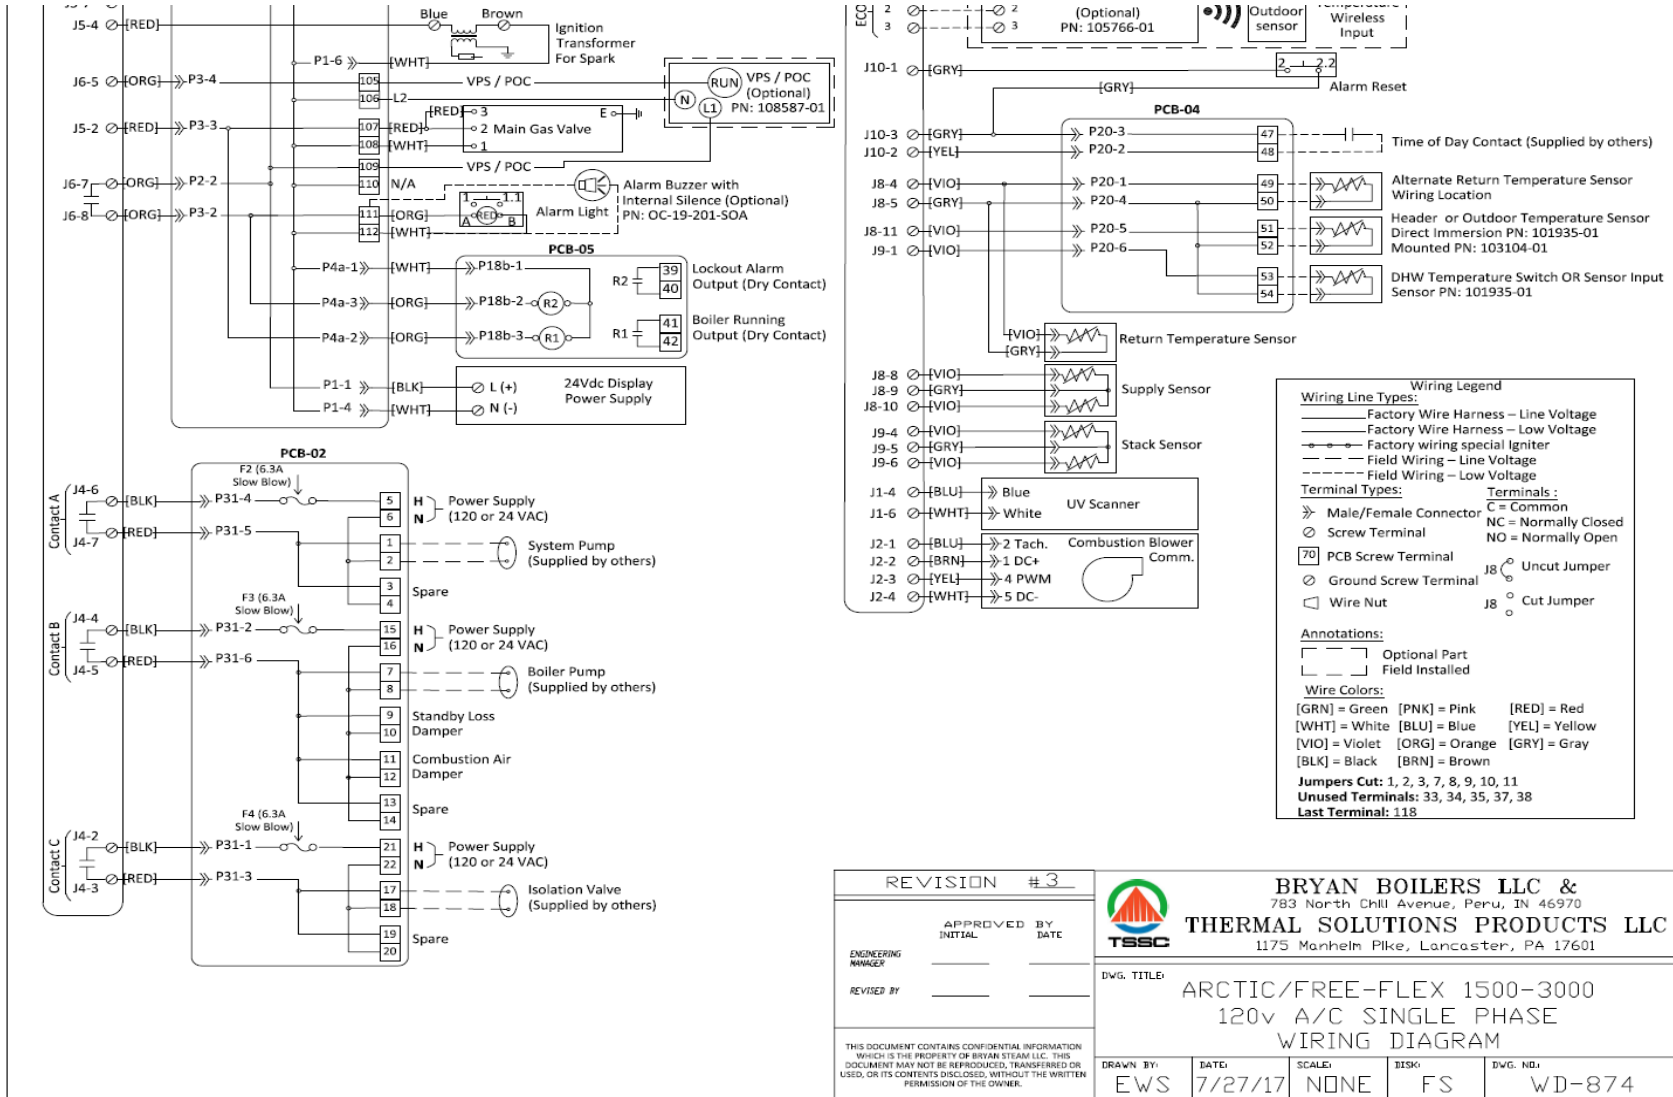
J5-4 [RED]
Blue Brown
Ignition Transformer For Spark
P1-6 [WHT]
J6-5 [ORG] P3-4 105 VPS / POC
106 L2
J5-2 [RED] P3-3 [RED] 3 E
107 [RED] 2 Main Gas Valve
108 [WHT] 1
109 VPS / POC
RUN VPS / POC (Optional) N L1 PN: 108587-01
J6-7 [ORG] P2-2 110 N/A
Alarm Buzzer with Internal Silence (Optional) PN: OC-19-201-SOA
J6-8 [ORG] P3-2 111 [ORG] Alarm Light
112 [WHT] A RED B
PCB-05
P4a-1 [WHT] P18b-1 39 Lockout Alarm
R2 40 Output (Dry Contact)
P4a-3 [ORG] P18b-2 R2
41 Boiler Running
P4a-2 [ORG] P18b-3 R1 R1 42 Output (Dry Contact)
P1-1 [BLK] L (+) 24Vdc Display
P1-4 [WHT] N (-) Power Supply
PCB-02
F2 (6.3A Slow Blow)
Contact A J4-6 [BLK] P31-4 5 H Power Supply
J4-7 [RED] P31-5 6 N (120 or 24 VAC)
1 System Pump
2 (Supplied by others)
3 Spare
4
F3 (6.3A Slow Blow)
Contact B J4-4 [BLK] P31-2 15 H Power Supply
J4-5 [RED] P31-6 16 N (120 or 24 VAC)
7 Boiler Pump
8 (Supplied by others)
9 Standby Loss
10 Damper
11 Combustion Air
12 Damper
13 Spare
14
F4 (6.3A Slow Blow)
Contact C J4-2 [BLK] P31-1 21 H Power Supply
J4-3 [RED] P31-3 22 N (120 or 24 VAC)
17 Isolation Valve
18 (Supplied by others)
19 Spare
20
ECO 2 2 3 3 (Optional) PN: 105766-01 Outdoor sensor Wireless Input
J10-1 [GRY] 2 2.2
[GRY] Alarm Reset
PCB-04
J10-3 [GRY] P20-3 47 Time of Day Contact (Supplied by others)
J10-2 [YEL] P20-2 48
J8-4 [VIO] P20-1 49 Alternate Return Temperature Sensor Wiring Location
J8-5 [GRY] P20-4 50
J8-11 [VIO] P20-5 51 Header or Outdoor Temperature Sensor Direct Immersion PN: 101935-01 Mounted PN: 103104-01
J9-1 [VIO] P20-6 52
53 DHW Temperature Switch OR Sensor Input Sensor PN: 101935-01
54
[VIO] [GRY] Return Temperature Sensor
J8-8 [VIO]
J8-9 [GRY] Supply Sensor
J8-10 [VIO]
J9-4 [VIO]
J9-5 [GRY] Stack Sensor
J9-6 [VIO]
J1-4 [BLU] Blue UV Scanner
J1-6 [WHT] White
J2-1 [BLU] 2 Tach. Combustion Blower Comm.
J2-2 [BRN] 1 DC+
J2-3 [YEL] 4 PWM
J2-4 [WHT] 5 DC-
Wiring Legend
Wiring Line Types:
Factory Wire Harness – Line Voltage
Factory Wire Harness – Low Voltage
Factory wiring special Igniter
Field Wiring – Line Voltage
Field Wiring – Low Voltage
Terminal Types:
Male/Female Connector
Screw Terminal
70 PCB Screw Terminal
Ground Screw Terminal
Wire Nut
Terminals :
C = Common
NC = Normally Closed
NO = Normally Open
J8 Uncut Jumper
J8 Cut Jumper
Annotations:
Optional Part
Field Installed
Wire Colors:
[GRN] = Green [PNK] = Pink [RED] = Red
[WHT] = White [BLU] = Blue [YEL] = Yellow
[VIO] = Violet [ORG] = Orange [GRY] = Gray
[BLK] = Black [BRN] = Brown
Jumpers Cut: 1, 2, 3, 7, 8, 9, 10, 11
Unused Terminals: 33, 34, 35, 37, 38
Last Terminal: 118
REVISION #3
APPROVED BY
INITIAL DATE
ENGINEERING MANAGER
REVISED BY
THIS DOCUMENT CONTAINS CONFIDENTIAL INFORMATION WHICH IS THE PROPERTY OF BRYAN STEAM LLC. THIS DOCUMENT MAY NOT BE REPRODUCED, TRANSFERRED OR USED, OR ITS CONTENTS DISCLOSED, WITHOUT THE WRITTEN PERMISSION OF THE OWNER.
TSSC
BRYAN BOILERS LLC &
783 North Chili Avenue, Peru, IN 46970
THERMAL SOLUTIONS PRODUCTS LLC
1175 Manheim Pike, Lancaster, PA 17601
DWG. TITLE:
ARCTIC/FREE-FLEX 1500-3000
120v A/C SINGLE PHASE
WIRING DIAGRAM
DRAWN BY: EWS
DATE: 7/27/17
SCALE: NONE
DISK: FS
DWG. NO.: WD-874